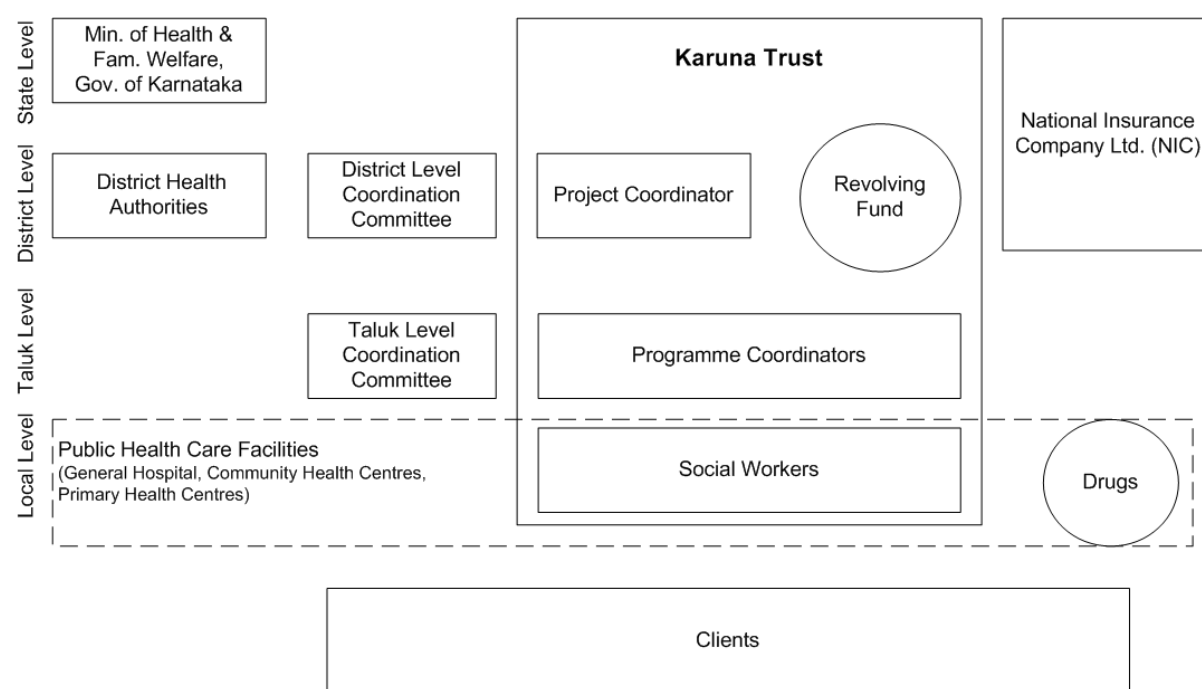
State Level

Min. of Health & Fam. Welfare, Gov. of Karnataka

Karuna Trust

National Insurance Company Ltd. (NIC)

District Level

District Health Authorities

District Level Coordination Committee

Project Coordinator

Revolving Fund

Taluk Level

Taluk Level Coordination Committee

Programme Coordinators

Local Level

Public Health Care Facilities
(General Hospital, Community Health Centres, Primary Health Centres)

Social Workers

Drugs

Clients